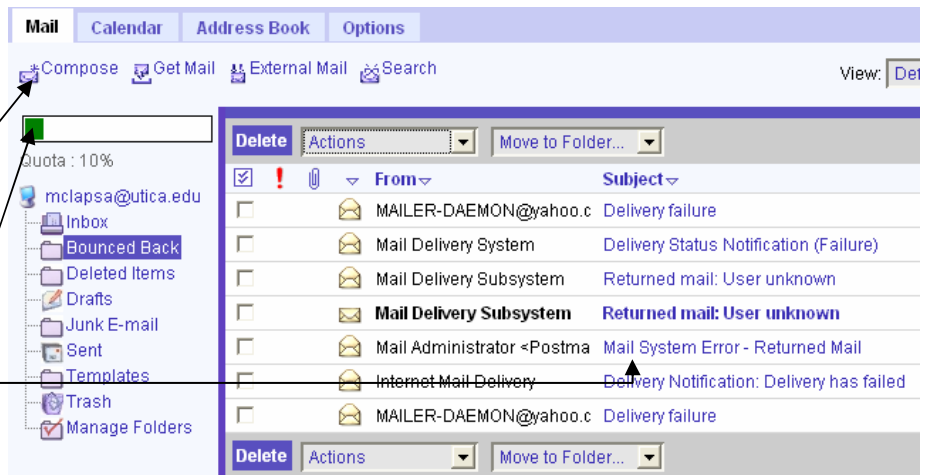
Mail | Calendar | Address Book | Options

Compose Get Mail External Mail Search

View: Det

Quota : 10%

mclapsa@utica.edu
Inbox
Bounced Back
Deleted Items
Drafts
Junk E-mail
Sent
Templates
Trash
Manage Folders

Delete Actions Move to Folder...

| | | | | From | Subject |
|---|---|---|---|---|---|
| | | | | MAILER-DAEMON@yahoo.c | Delivery failure |
| | | | | Mail Delivery System | Delivery Status Notification (Failure) |
| | | | | Mail Delivery Subsystem | Returned mail: User unknown |
| | | | | **Mail Delivery Subsystem** | **Returned mail: User unknown** |
| | | | | Mail Administrator <Postma | Mail System Error - Returned Mail |
| | | | | Internet Mail Delivery | Delivery Notification: Delivery has failed |
| | | | | MAILER-DAEMON@yahoo.c | Delivery failure |

Delete Actions Move to Folder...